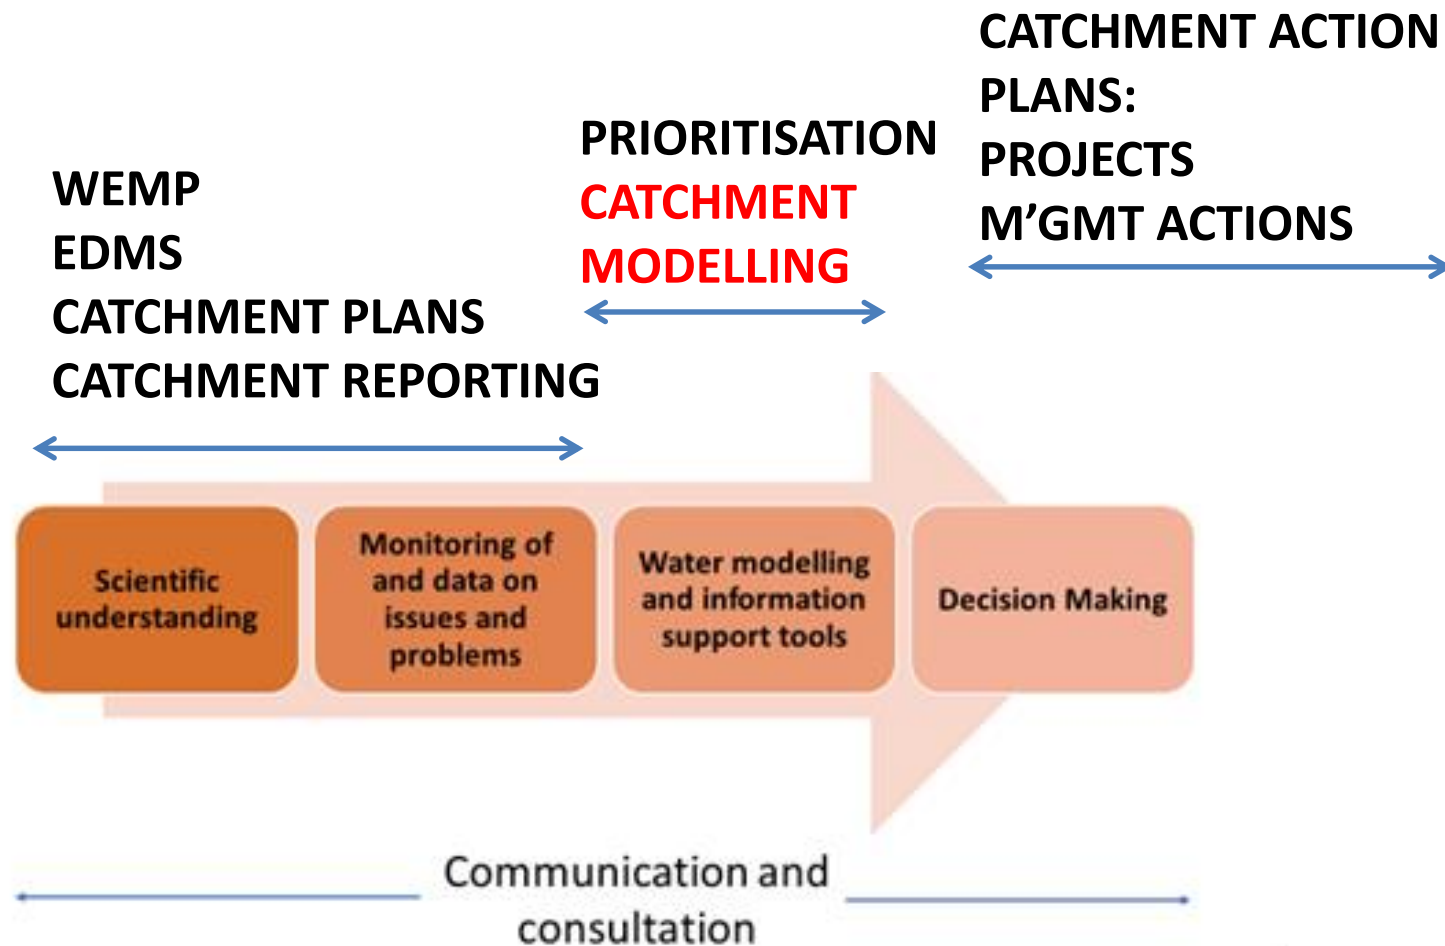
CATCHMENT ACTION PLANS:
PROJECTS
M'GMT ACTIONS

PRIORITISATION
CATCHMENT MODELLING

WEMP
EDMS
CATCHMENT PLANS
CATCHMENT REPORTING

Scientific understanding

Monitoring of and data on issues and problems

Water modelling and information support tools

Decision Making

Communication and consultation